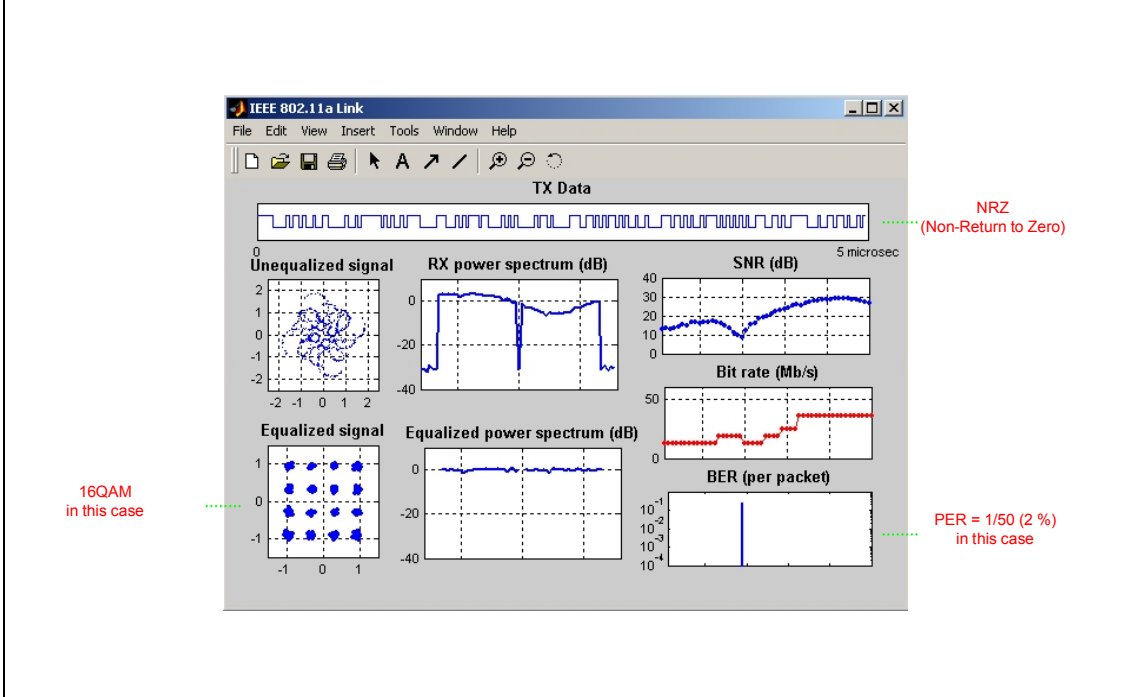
IEEE 802.11a Link

File Edit View Insert Tools Window Help

TX Data

0

5 microsec

NRZ
(Non-Return to Zero)

Unequalized signal

2
1
0
-1
-2
-2 -1 0 1 2

RX power spectrum (dB)

0
-20
-40

SNR (dB)

40
30
20
10
0

Bit rate (Mb/s)

50
0

Equalized signal

1
0
-1
-1 0 1

Equalized power spectrum (dB)

0
-20
-40

BER (per packet)

$10^{-1}$
$10^{-2}$
$10^{-3}$
$10^{-4}$

16QAM
in this case

PER = 1/50 (2 %)
in this case